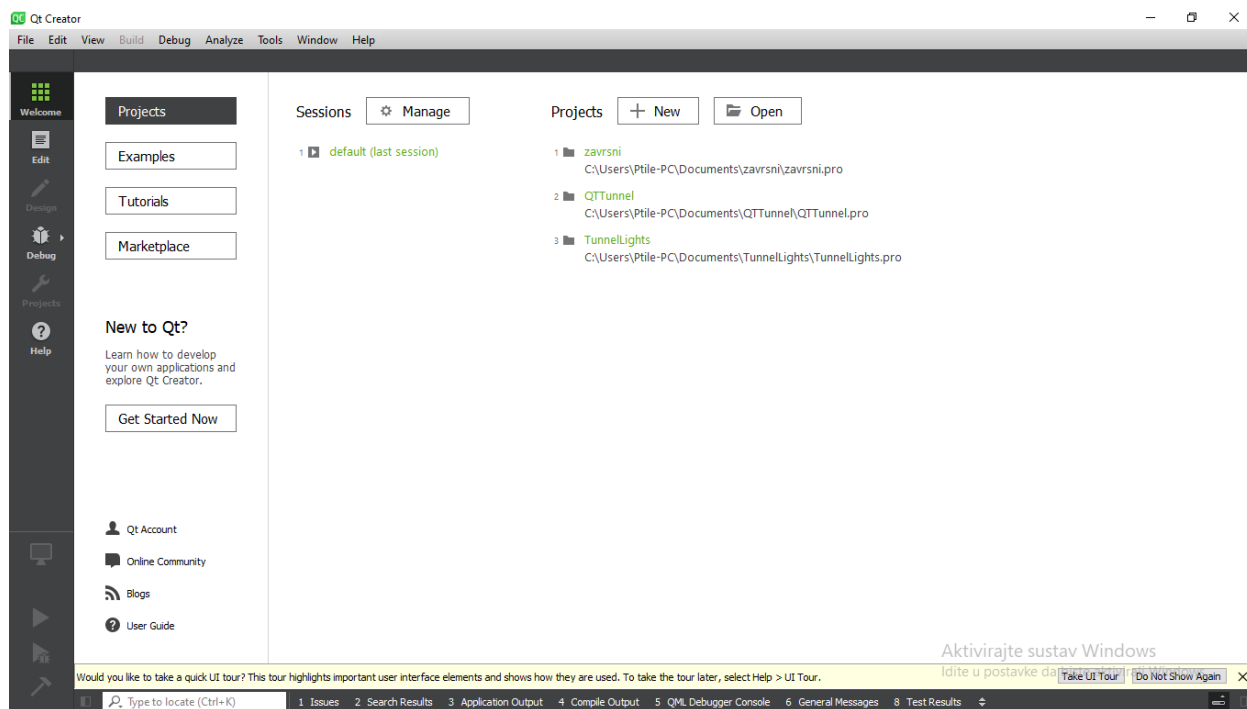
QC Qt Creator

File Edit View Build Debug Analyze Tools Window Help

Welcome
Edit
Design
Debug
Projects
Help

Projects

Examples

Tutorials

Marketplace

New to Qt?

Learn how to develop your own applications and explore Qt Creator.

Get Started Now

Qt Account

Online Community

Blogs

User Guide

Sessions ⚙ Manage

1 default (last session)

Projects + New Open

1 zavrsni
C:\Users\Ptile-PC\Documents\zavrsni\zavrsni.pro

2 QTTunnel
C:\Users\Ptile-PC\Documents\QTTunnel\QTTunnel.pro

3 TunnelLights
C:\Users\Ptile-PC\Documents\TunnelLights\TunnelLights.pro

Aktivirajte sustav Windows
Idite u postavke da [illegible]

Would you like to take a quick UI tour? This tour highlights important user interface elements and shows how they are used. To take the tour later, select Help > UI Tour. Take UI Tour Do Not Show Again ×

Type to locate (Ctrl+K) 1 Issues 2 Search Results 3 Application Output 4 Compile Output 5 QML Debugger Console 6 General Messages 8 Test Results